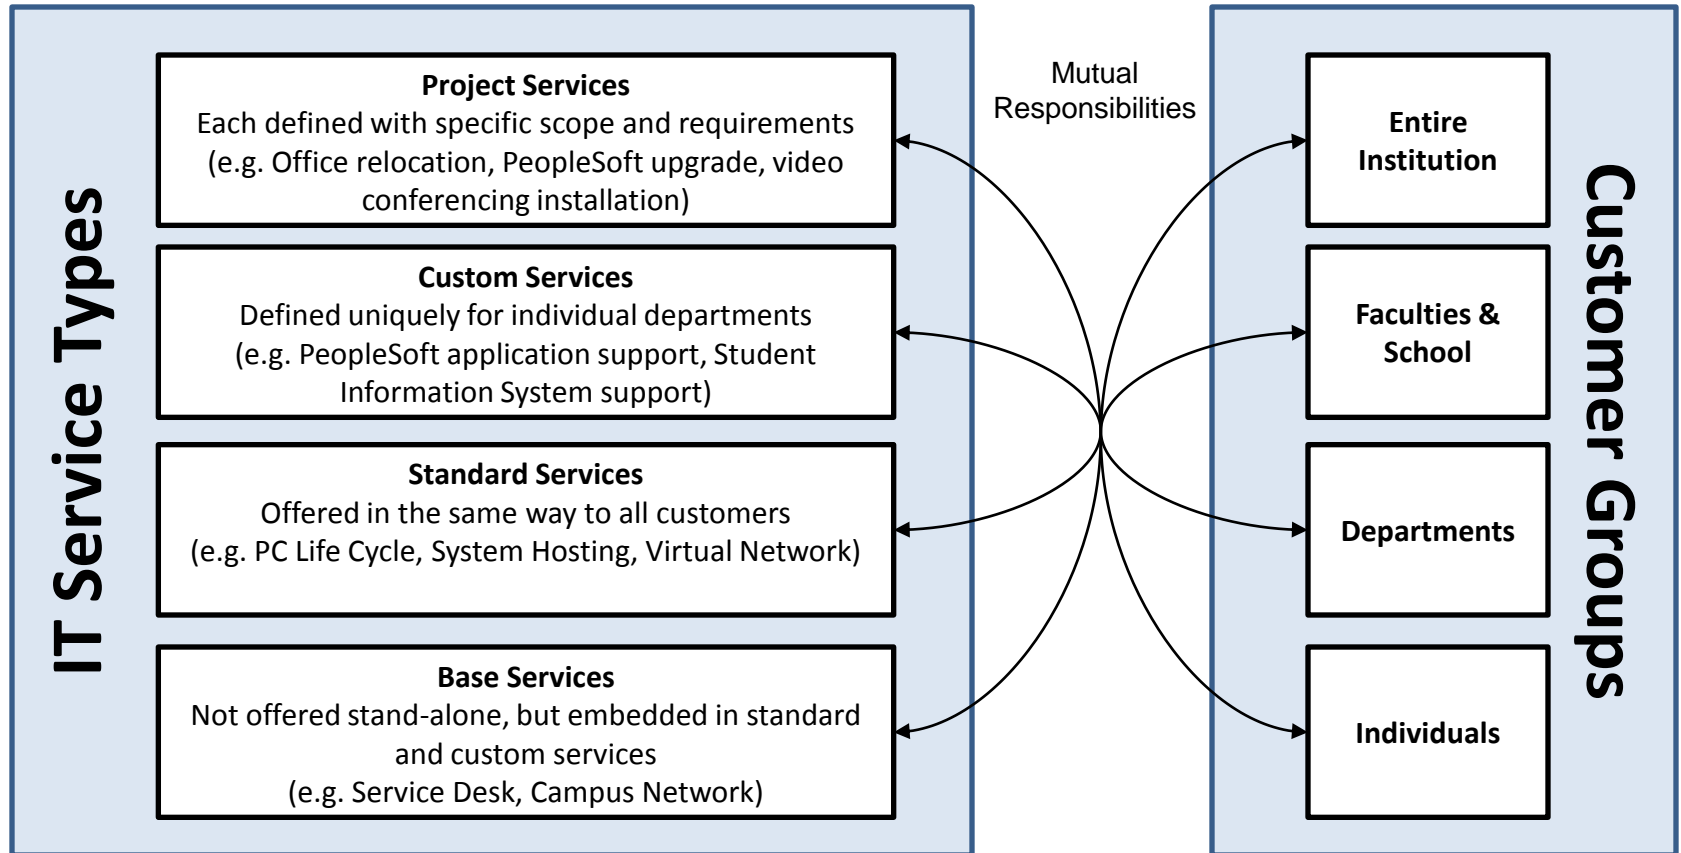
IT Service Types

Project Services
Each defined with specific scope and requirements (e.g. Office relocation, PeopleSoft upgrade, video conferencing installation)

Custom Services
Defined uniquely for individual departments (e.g. PeopleSoft application support, Student Information System support)

Standard Services
Offered in the same way to all customers (e.g. PC Life Cycle, System Hosting, Virtual Network)

Base Services
Not offered stand-alone, but embedded in standard and custom services (e.g. Service Desk, Campus Network)

Mutual Responsibilities

Entire Institution

Faculties & School

Departments

Individuals

Customer Groups